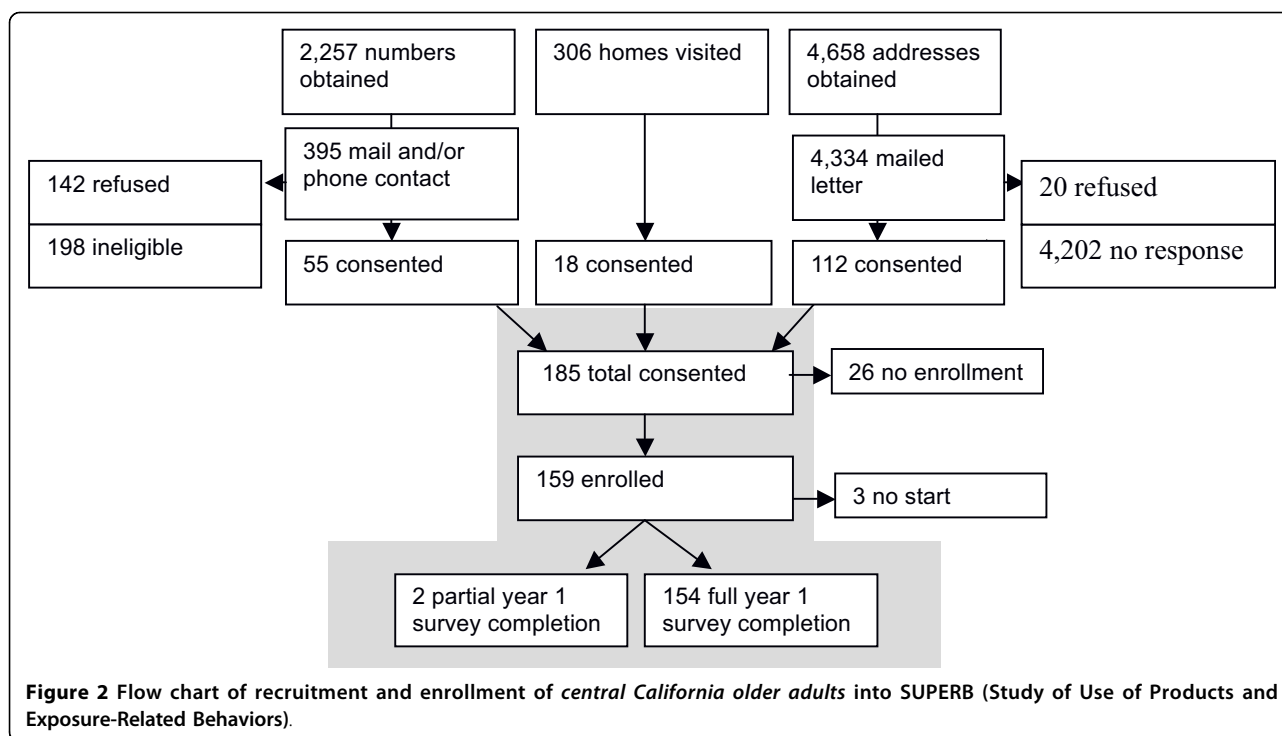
2,257 numbers obtained

306 homes visited

4,658 addresses obtained

395 mail and/or phone contact

142 refused

198 ineligible

4,334 mailed letter

20 refused

4,202 no response

55 consented

18 consented

112 consented

185 total consented

26 no enrollment

159 enrolled

3 no start

2 partial year 1 survey completion

154 full year 1 survey completion

**Figure 2 Flow chart of recruitment and enrollment of *central California older adults* into SUPERB (Study of Use of Products and Exposure-Related Behaviors)**.